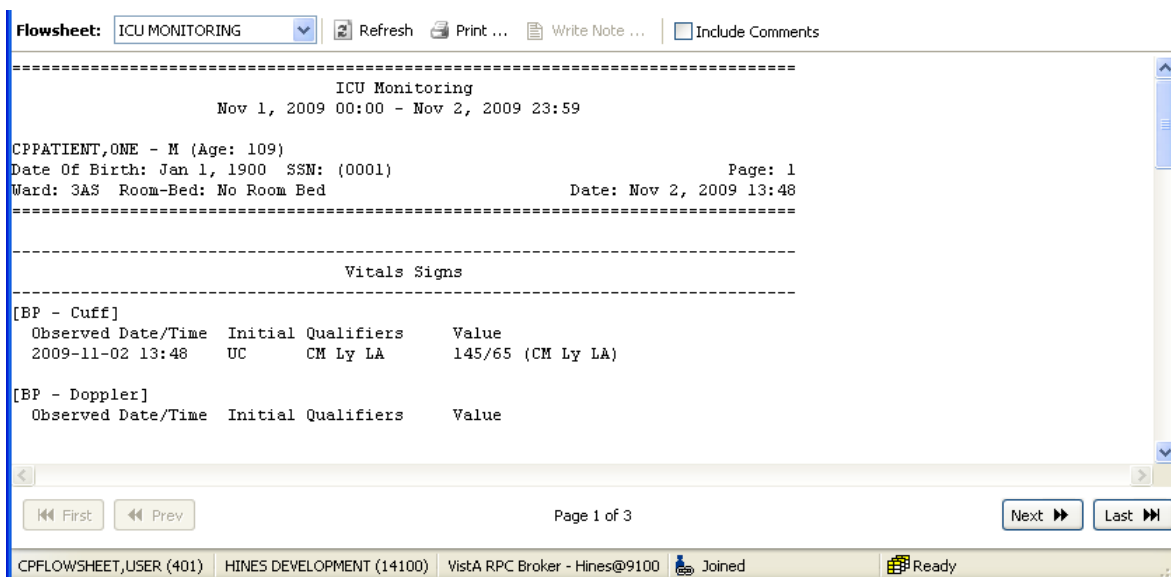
Flowsheet: ICU MONITORING Refresh Print ... Write Note ... Include Comments

==========================================================================
ICU Monitoring
Nov 1, 2009 00:00 - Nov 2, 2009 23:59

CPPATIENT,ONE - M (Age: 109)
Date Of Birth: Jan 1, 1900 SSN: (0001) Page: 1
Ward: 3AS Room-Bed: No Room Bed Date: Nov 2, 2009 13:48
==========================================================================

--------------------------------------------------------------------------
Vitals Signs
--------------------------------------------------------------------------
[BP - Cuff]
Observed Date/Time Initial Qualifiers Value
2009-11-02 13:48 UC CM Ly LA 145/65 (CM Ly LA)

[BP - Doppler]
Observed Date/Time Initial Qualifiers Value

First Prev Page 1 of 3 Next Last

CPFLOWSHEET,USER (401) HINES DEVELOPMENT (14100) VistA RPC Broker - Hines@9100 Joined Ready